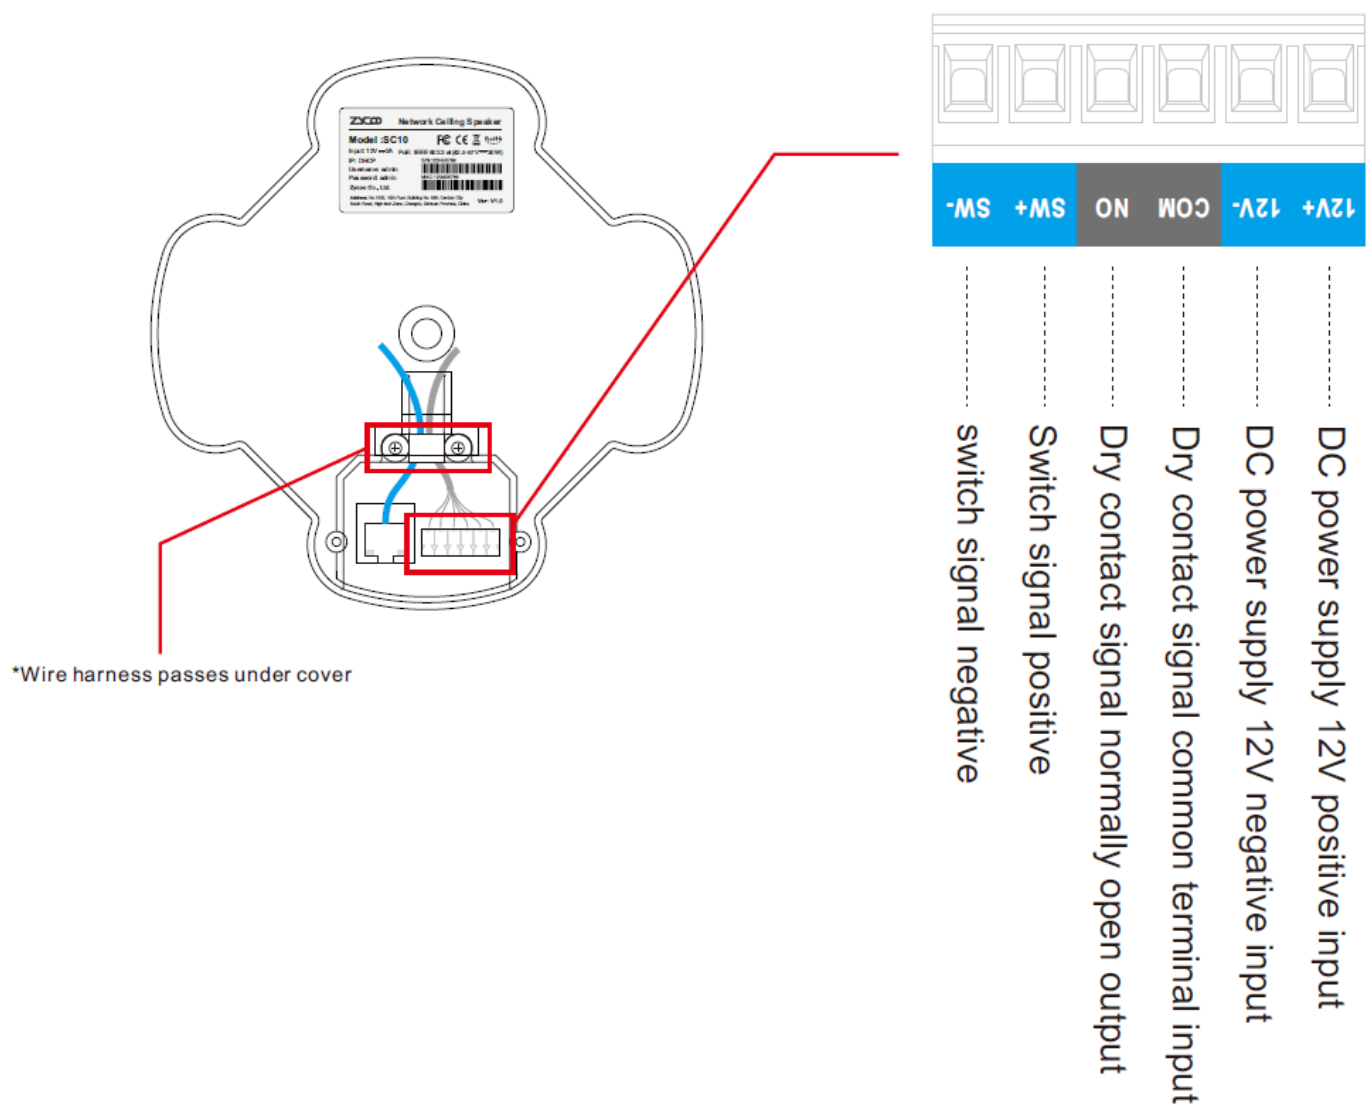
ZYCOO Network Ceiling Speaker
Model :SC10
Input: 12V ⎓1A
IP: DHCP
Username: admin
Password: admin
Zycoo Co., Ltd.
Ver: V1.0

*Wire harness passes under cover

SW- SW+ NO COM 12V- 12V+

switch signal negative
Switch signal positive
Dry contact signal normally open output
Dry contact signal common terminal input
DC power supply 12V negative input
DC power supply 12V positive input